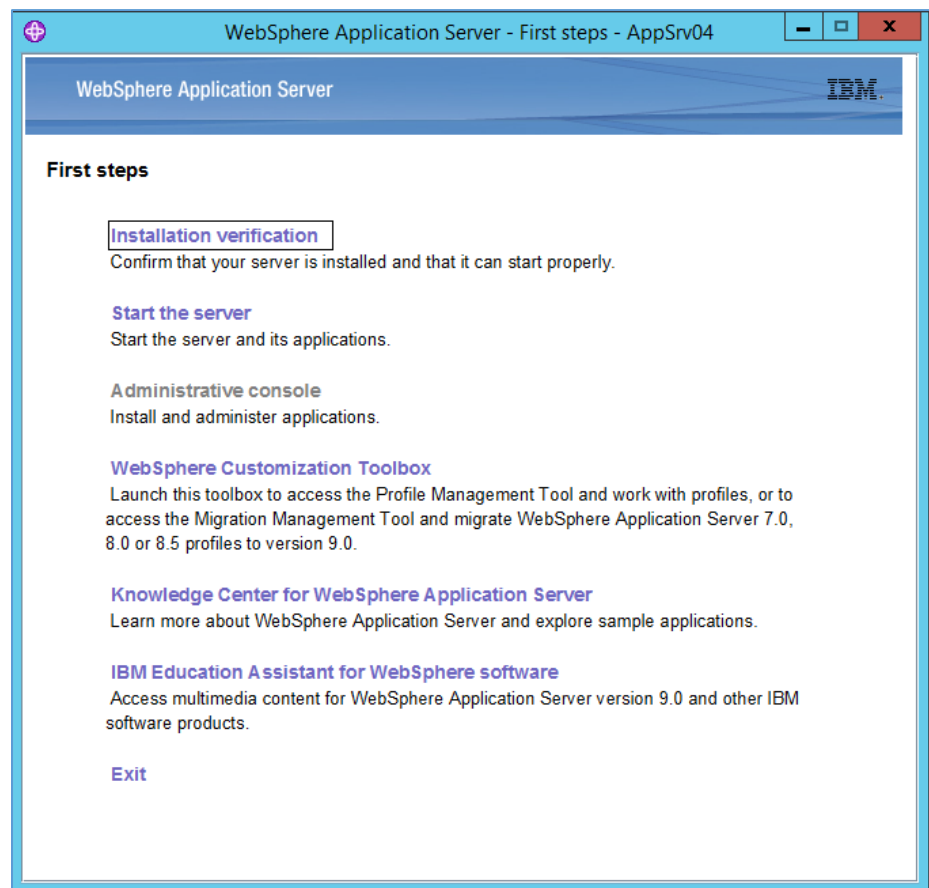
WebSphere Application Server - First steps - AppSrv04

WebSphere Application Server

IBM.

First steps

Installation verification
Confirm that your server is installed and that it can start properly.

Start the server
Start the server and its applications.

Administrative console
Install and administer applications.

WebSphere Customization Toolbox
Launch this toolbox to access the Profile Management Tool and work with profiles, or to access the Migration Management Tool and migrate WebSphere Application Server 7.0, 8.0 or 8.5 profiles to version 9.0.

Knowledge Center for WebSphere Application Server
Learn more about WebSphere Application Server and explore sample applications.

IBM Education Assistant for WebSphere software
Access multimedia content for WebSphere Application Server version 9.0 and other IBM software products.

Exit